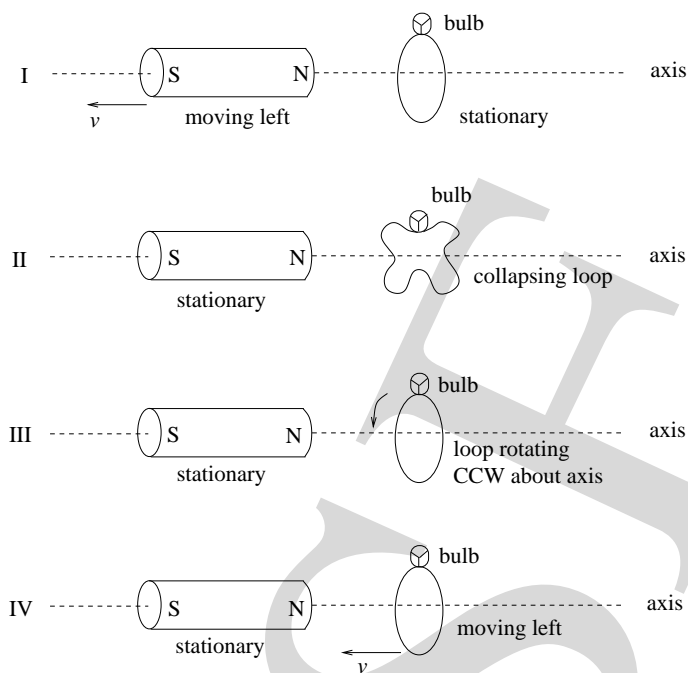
bulb

I S N axis

$v$ moving left stationary

bulb

II S N axis

stationary collapsing loop

bulb

III S N axis

stationary loop rotating CCW about axis

bulb

IV S N axis

stationary moving left

$v$